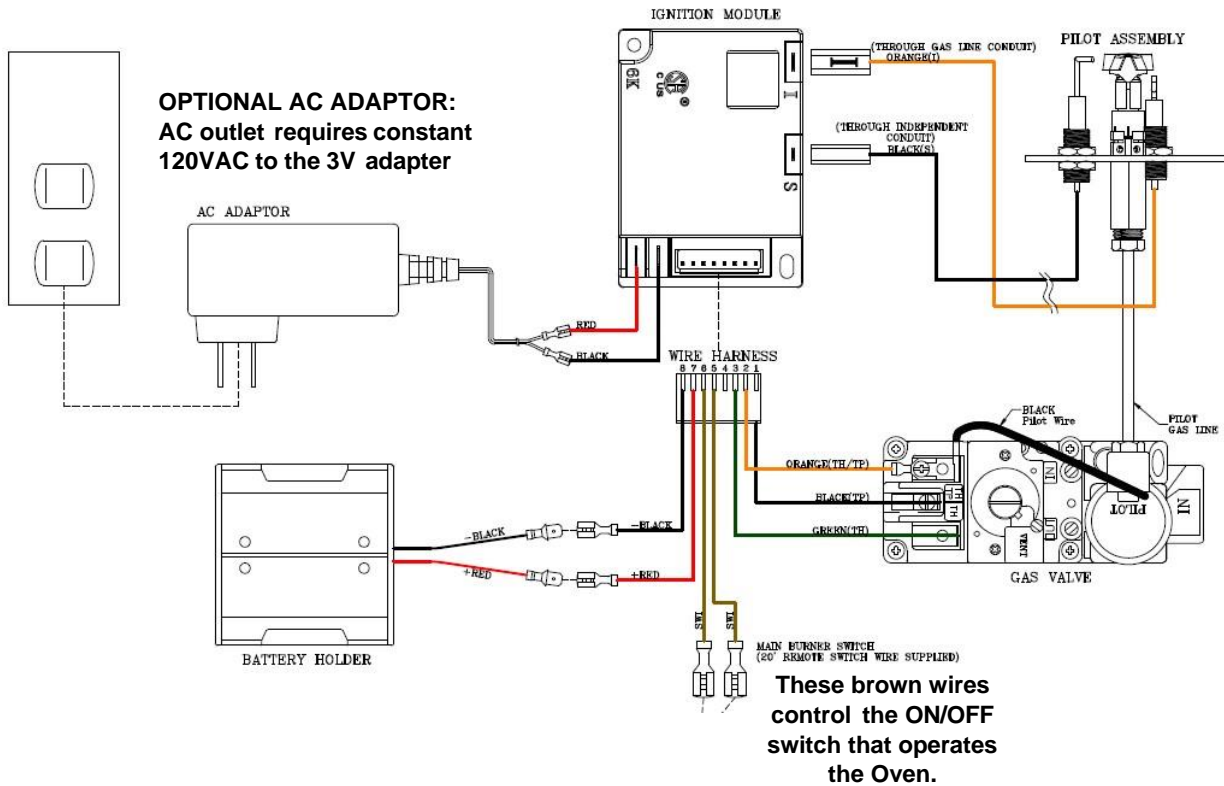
IGNITION MODULE

PILOT ASSEMBLY

(THROUGH GAS LINE CONDUIT) ORANGE(I)

(THROUGH INDEPENDENT CONDUIT) BLACK(S)

OPTIONAL AC ADAPTOR: AC outlet requires constant 120VAC to the 3V adapter

6K

I

S

AC ADAPTOR

RED

BLACK

WIRE HARNESS
8 7 6 5 4 3 2 1

BLACK Pilot Wire

PILOT GAS LINE

ORANGE(TH/TP)

BLACK(TP)

GREEN(TH)

TH/TP

TP

TH

IN

PILOT

VENT

GAS VALVE

-BLACK

+RED

-BLACK

+RED

BATTERY HOLDER

SW1

SW1

MAIN BURNER SWITCH (20' REMOTE SWITCH WIRE SUPPLIED)

These brown wires control the ON/OFF switch that operates the Oven.